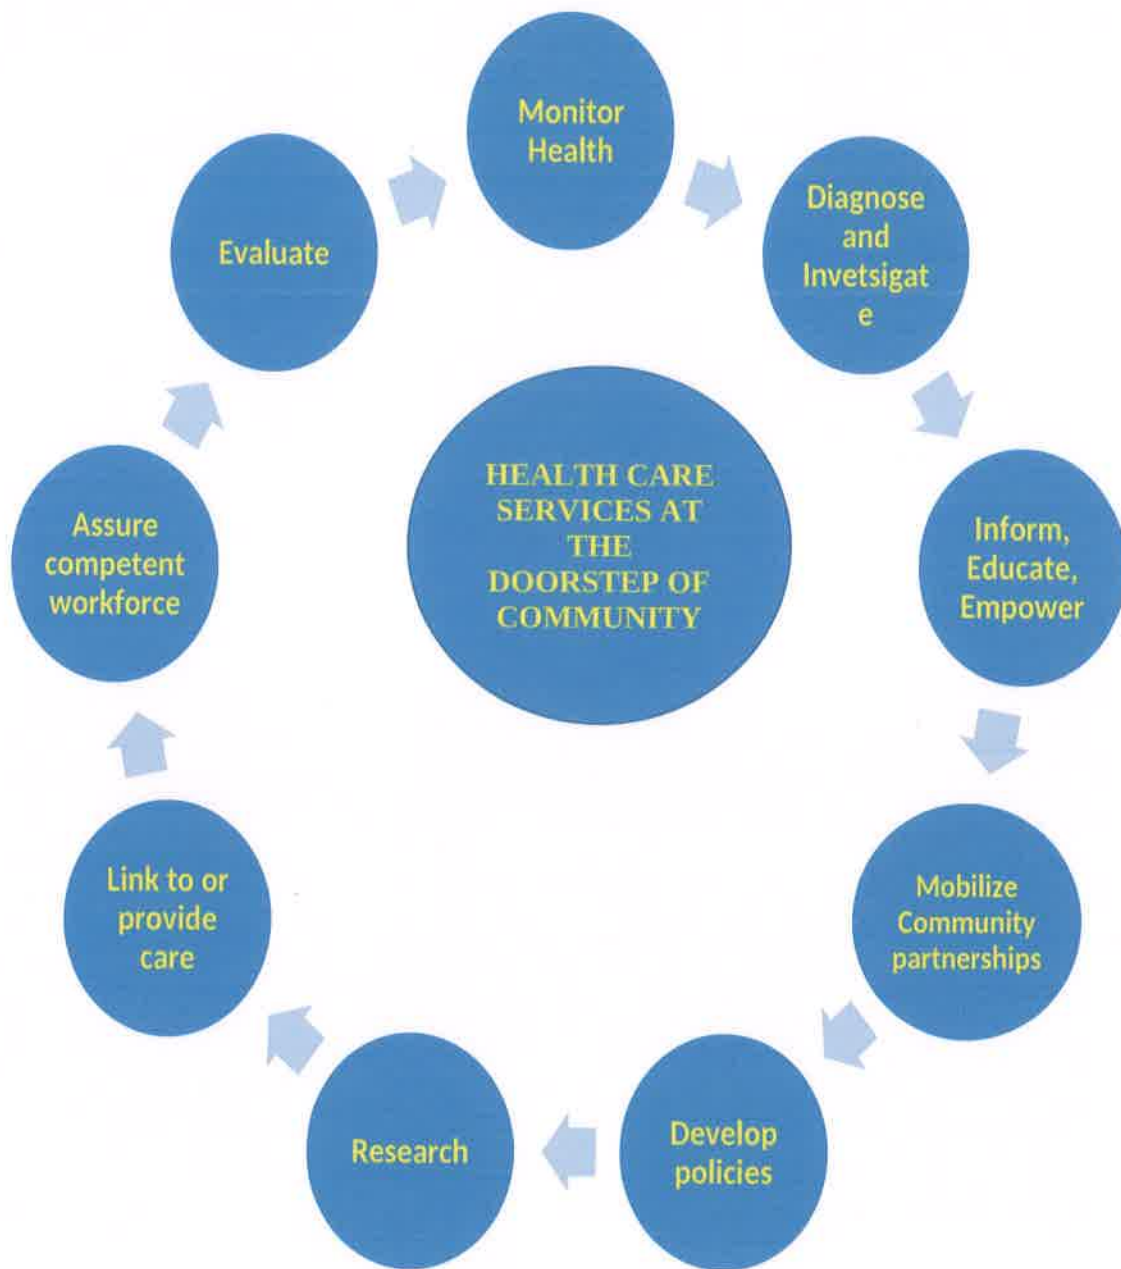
Monitor Health

Diagnose and Invetsigat e

Inform, Educate, Empower

Mobilize Community partnerships

Develop policies

Research

Link to or provide care

Assure competent workforce

Evaluate

HEALTH CARE SERVICES AT THE DOORSTEP OF COMMUNITY